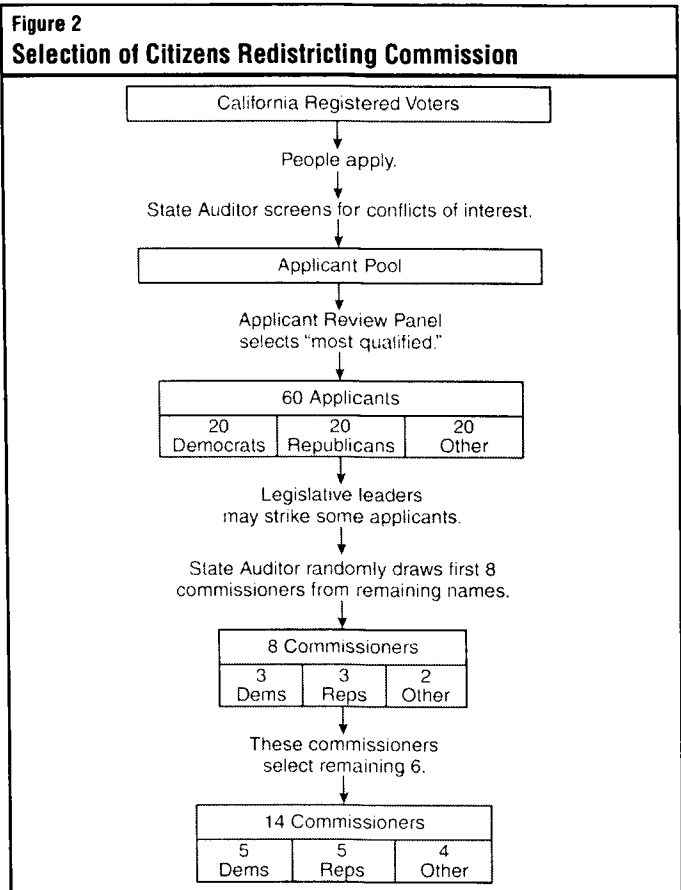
Figure 2
Selection of Citizens Redistricting Commission

California Registered Voters

People apply.

State Auditor screens for conflicts of interest.

Applicant Pool

Applicant Review Panel selects "most qualified."

60 Applicants

| 20 Democrats | 20 Republicans | 20 Other |
|---|---|---|

Legislative leaders may strike some applicants.

State Auditor randomly draws first 8 commissioners from remaining names.

8 Commissioners

| 3 Dems | 3 Reps | 2 Other |
|---|---|---|

These commissioners select remaining 6.

14 Commissioners

| 5 Dems | 5 Reps | 4 Other |
|---|---|---|